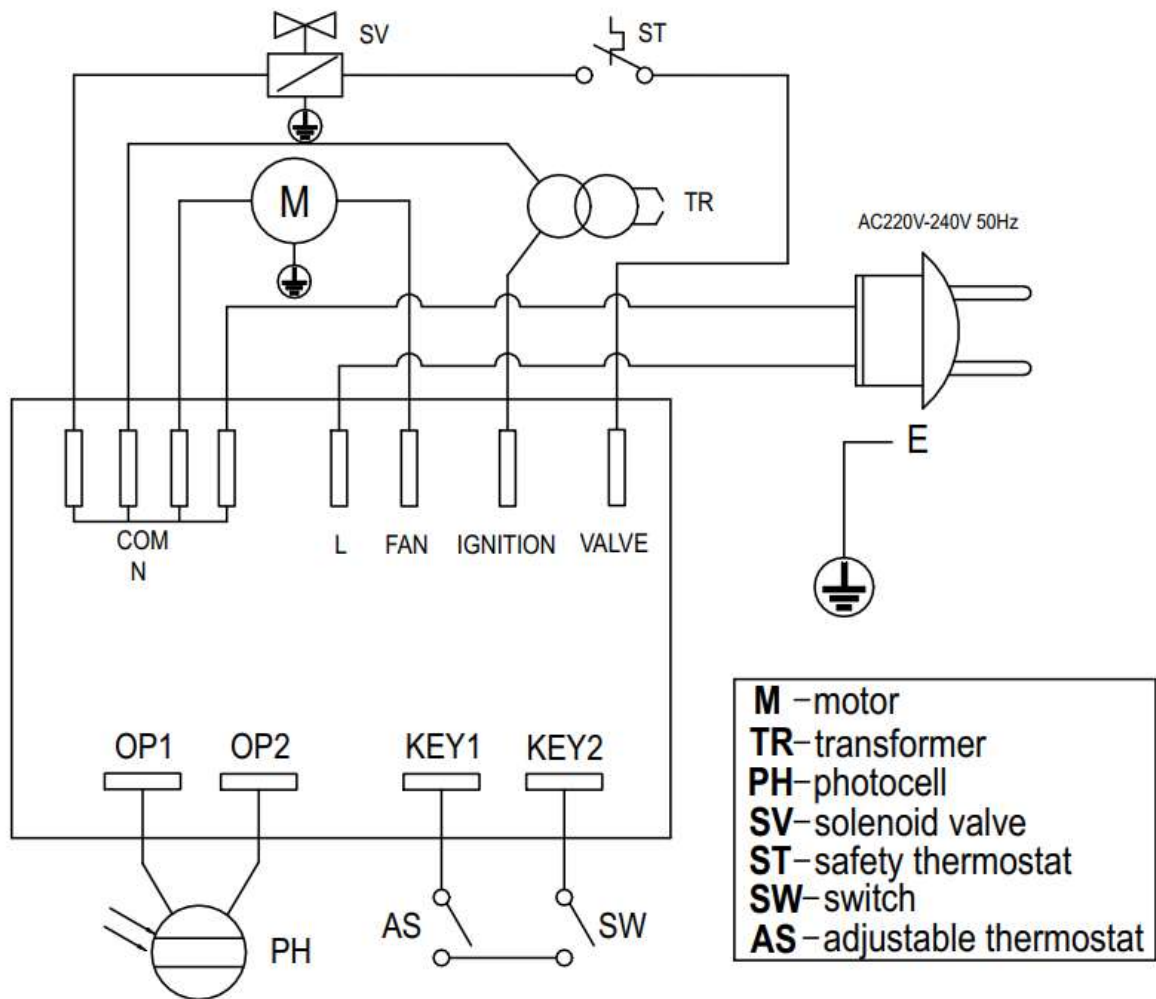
SV
ST
M
TR
AC220V-240V 50Hz
COM
N
L
FAN
IGNITION
VALVE
E
OP1
OP2
KEY1
KEY2
PH
AS
SW

**M** –motor
**TR**–transformer
**PH**–photocell
**SV**–solenoid valve
**ST**–safety thermostat
**SW**–switch
**AS**–adjustable thermostat